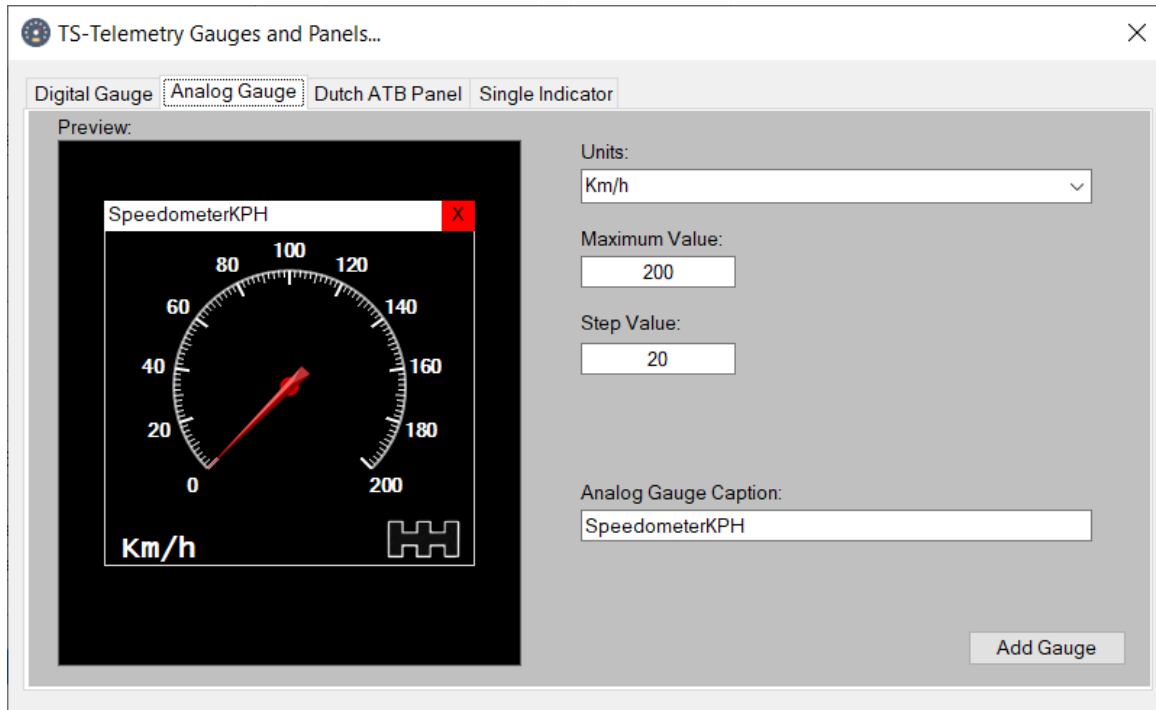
TS-Telemetry Gauges and Panels...

Digital Gauge
Analog Gauge
Dutch ATB Panel
Single Indicator

Preview:

SpeedometerKPH
X

100
80
120
60
140
40
160
20
180
0
200

Km/h

Units:
Km/h

Maximum Value:
200

Step Value:
20

Analog Gauge Caption:
SpeedometerKPH

Add Gauge